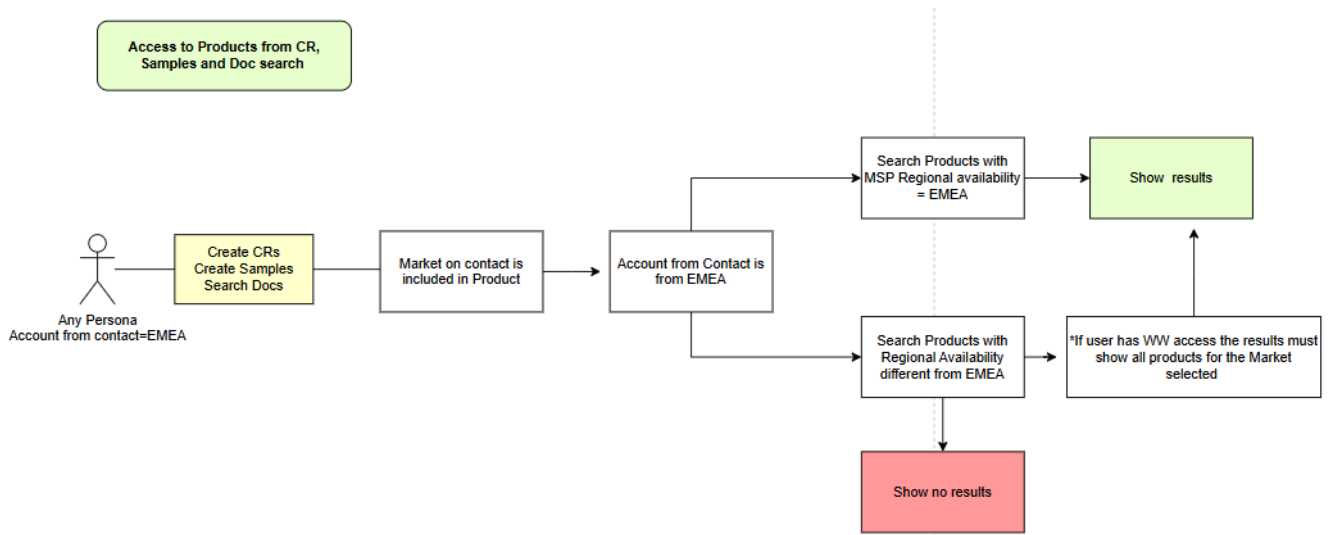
Access to Products from CR, Samples and Doc search

Any Persona
Account from contact=EMEA

Create CRs
Create Samples
Search Docs

Market on contact is included in Product

Account from Contact is from EMEA

Search Products with MSP Regional availability = EMEA

Show results

Search Products with Regional Availability different from EMEA

*If user has WW access the results must show all products for the Market selected

Show no results